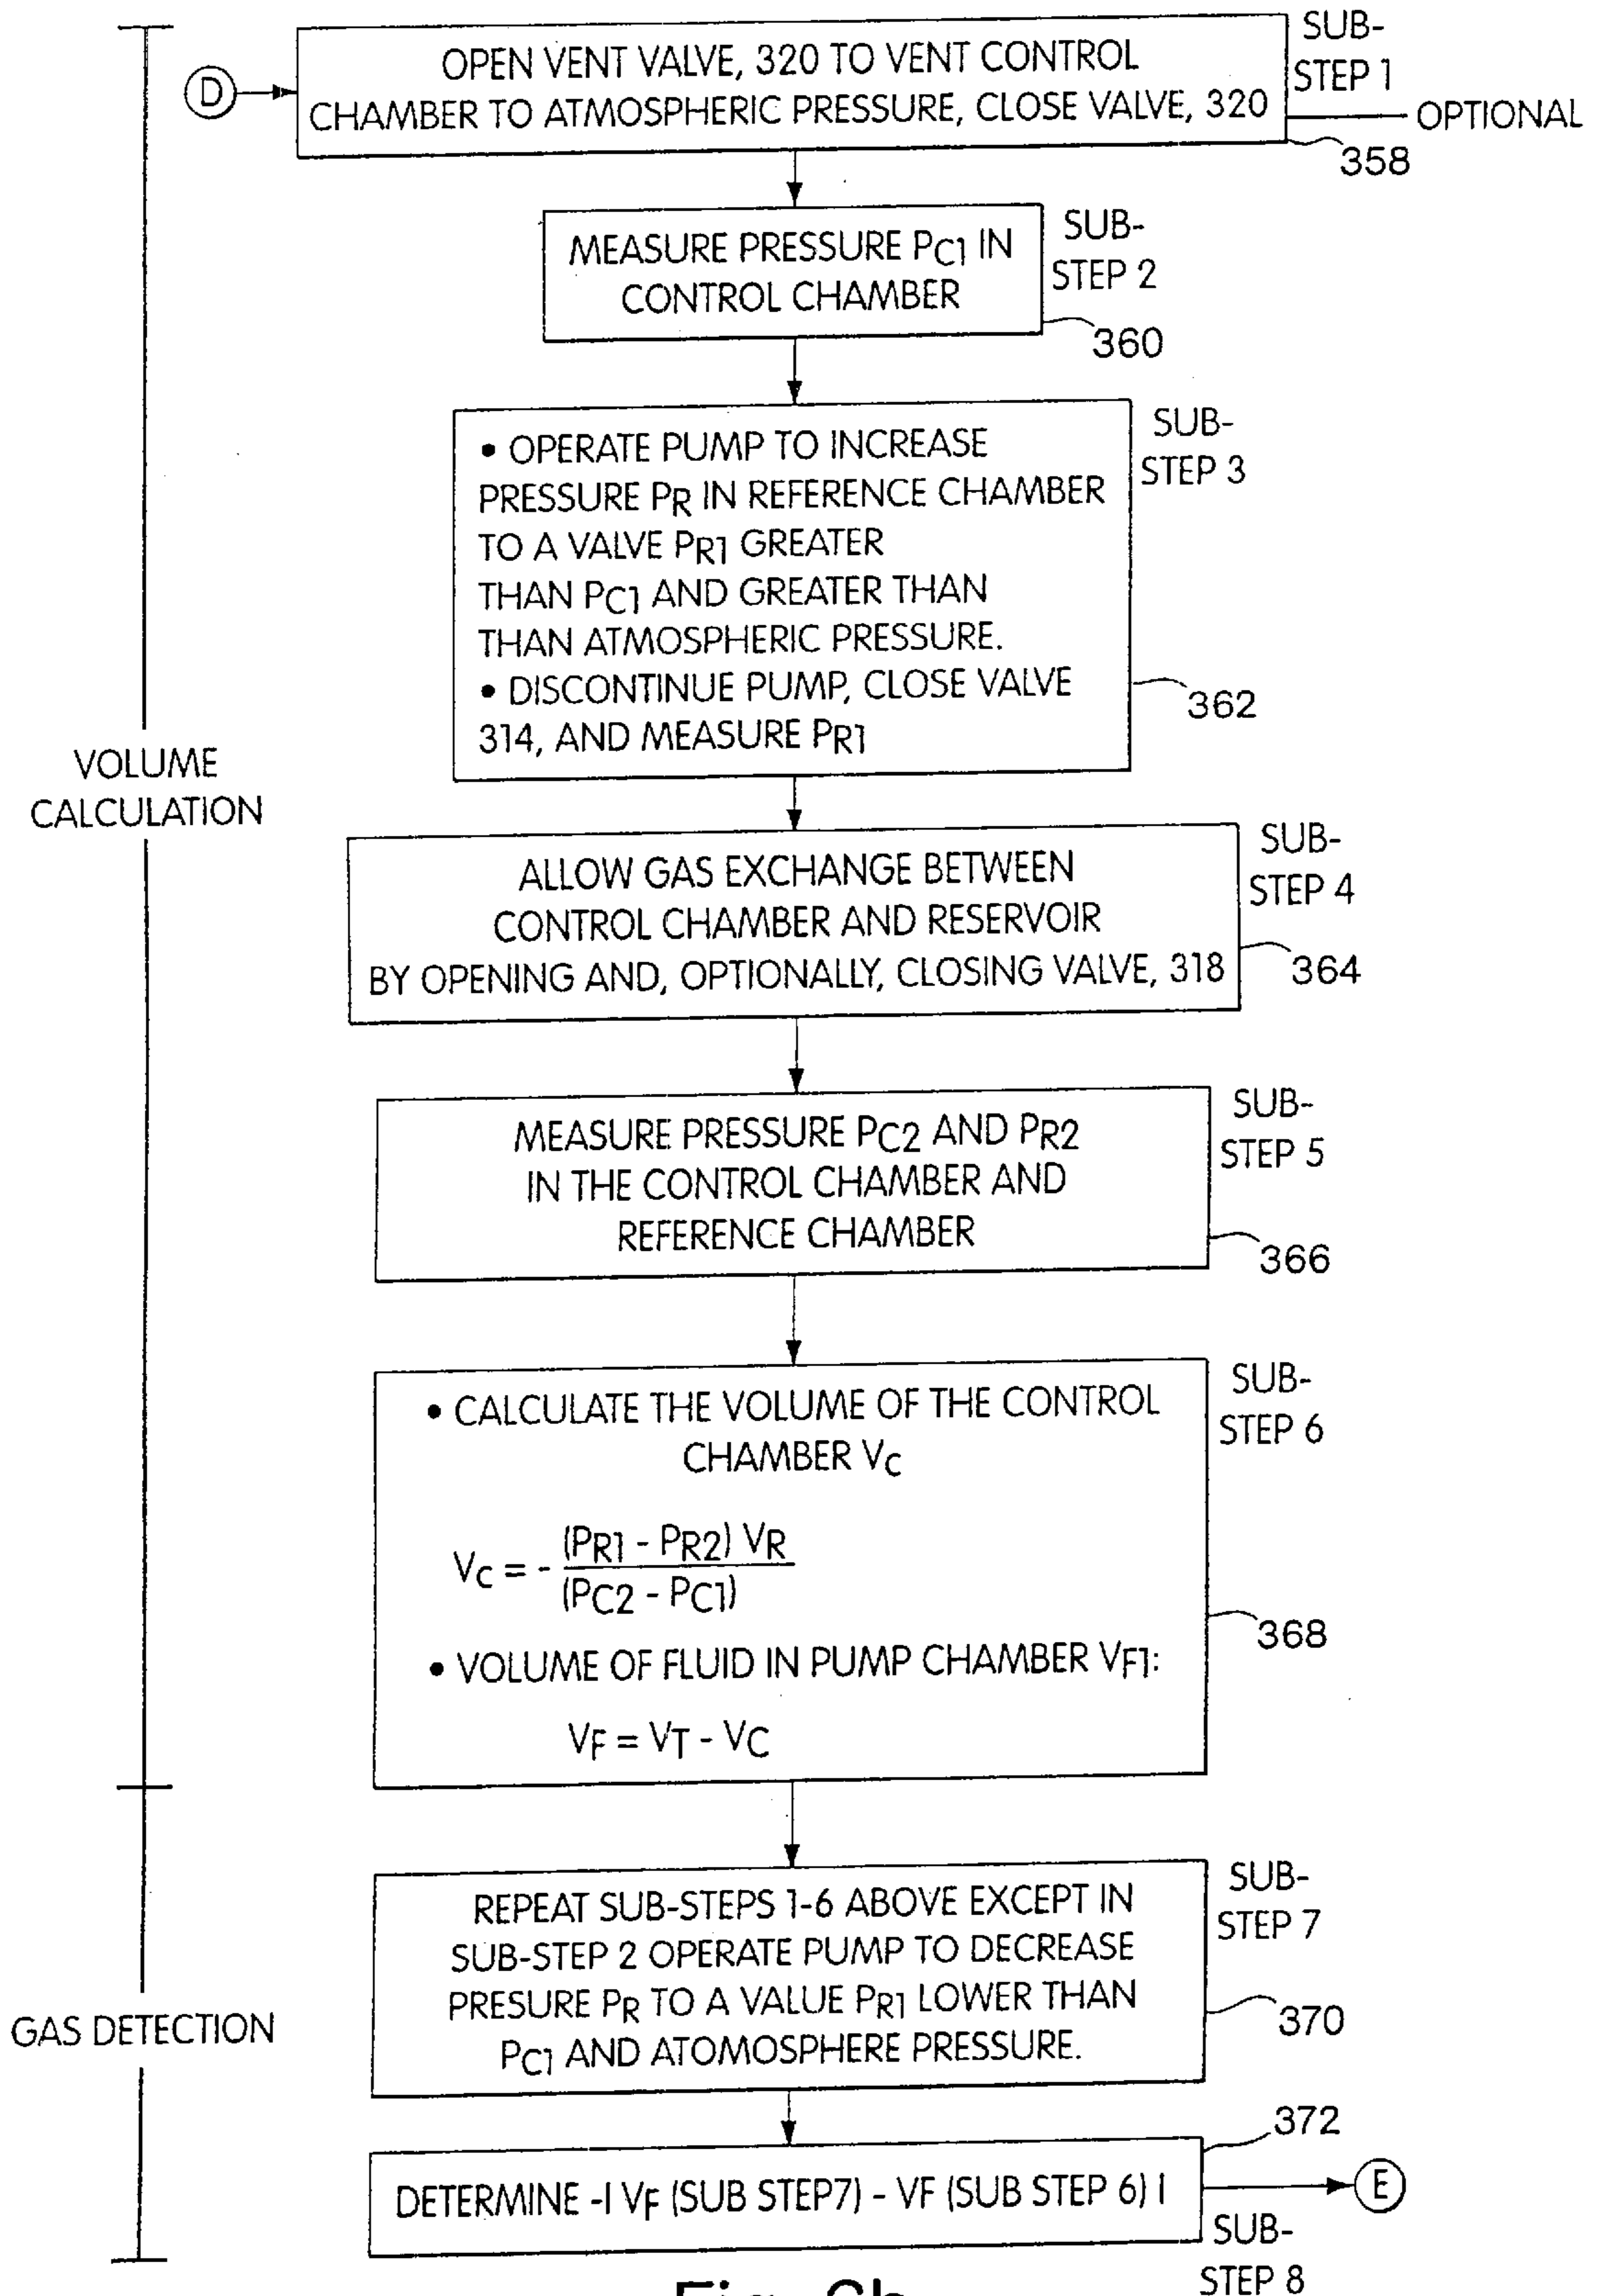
D

OPEN VENT VALVE, 320 TO VENT CONTROL CHAMBER TO ATMOSPHERIC PRESSURE, CLOSE VALVE, 320

SUB-STEP 1

OPTIONAL

358

MEASURE PRESSURE $P_{C1}$ IN CONTROL CHAMBER

SUB-STEP 2

360

• OPERATE PUMP TO INCREASE PRESSURE $P_R$ IN REFERENCE CHAMBER TO A VALVE $P_{R1}$ GREATER THAN $P_{C1}$ AND GREATER THAN THAN ATMOSPHERIC PRESSURE.
• DISCONTINUE PUMP, CLOSE VALVE 314, AND MEASURE $P_{R1}$

SUB-STEP 3

362

VOLUME CALCULATION

ALLOW GAS EXCHANGE BETWEEN CONTROL CHAMBER AND RESERVOIR BY OPENING AND, OPTIONALLY, CLOSING VALVE, 318

SUB-STEP 4

364

MEASURE PRESSURE $P_{C2}$ AND $P_{R2}$ IN THE CONTROL CHAMBER AND REFERENCE CHAMBER

SUB-STEP 5

366

• CALCULATE THE VOLUME OF THE CONTROL CHAMBER $V_C$

$V_C = -\frac{(P_{R1} - P_{R2})\, V_R}{(P_{C2} - P_{C1})}$

• VOLUME OF FLUID IN PUMP CHAMBER $V_{F1}$:

$V_F = V_T - V_C$

SUB-STEP 6

368

REPEAT SUB-STEPS 1-6 ABOVE EXCEPT IN SUB-STEP 2 OPERATE PUMP TO DECREASE PRESURE $P_R$ TO A VALUE $P_{R1}$ LOWER THAN $P_{C1}$ AND ATOMOSPHERE PRESSURE.

SUB-STEP 7

370

GAS DETECTION

372

DETERMINE -I $V_F$ (SUB STEP7) - VF (SUB STEP 6) I

E

SUB-STEP 8

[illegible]